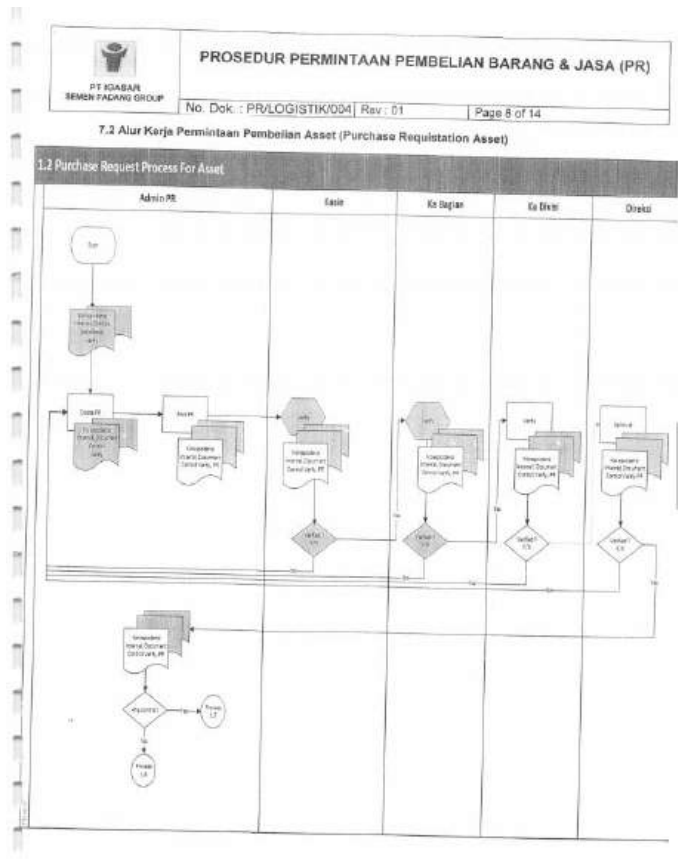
PT IGASAR
SEMEN PADANG GROUP

PROSEDUR PERMINTAAN PEMBELIAN BARANG & JASA (PR)

No. Dok. : PR/LOGISTIK/004 | Rev : 01 | Page 8 of 14

7.2 Alur Kerja Permintaan Pembelian Asset (Purchase Requistation Asset)

1.2 Purchase Request Process For Asset

Admin PR

Kasie

Ka Bagian

Ka Dirät

Direksi

Start

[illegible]

Create PR

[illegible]

Approve

Korespondensi Internal Dokumen Control Verify PR

Verify

Korespondensi Internal Document Control Verify PR

Verified?

Verify

Korespondensi Internal Document Control Verify PR

Verified?

Verify

Korespondensi Internal Document Control Verify PR

Verified?

Approval

Korespondensi Internal Document Control Verify PR

Verified?

No

No

No

Yes

Korespondensi Internal Document Control Verify PR

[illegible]

Yes

Proses LT

No

Proses LK